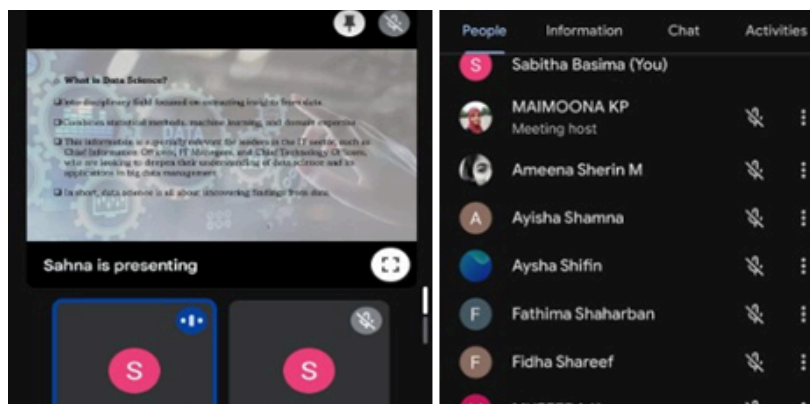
What is Data Science?

❑ Interdisciplinary field focused on extracting insights from data.

❑ Combines statistical methods, machine learning, and domain expertise.

❑ This information is especially relevant for students in the IT sector, such as Chief Information Officers, IT Managers, and Chief Technology Officers, who are looking to deepen their understanding of data science and its applications in big data management.

❑ In short, data science is all about uncovering findings from data.

Sahna is presenting

S

S

People Information Chat Activities

S Sabitha Basima (You)

MAIMOONA KP
Meeting host

Ameena Sherin M

A Ayisha Shamna

Aysha Shifin

F Fathima Shaharban

F Fidha Shareef